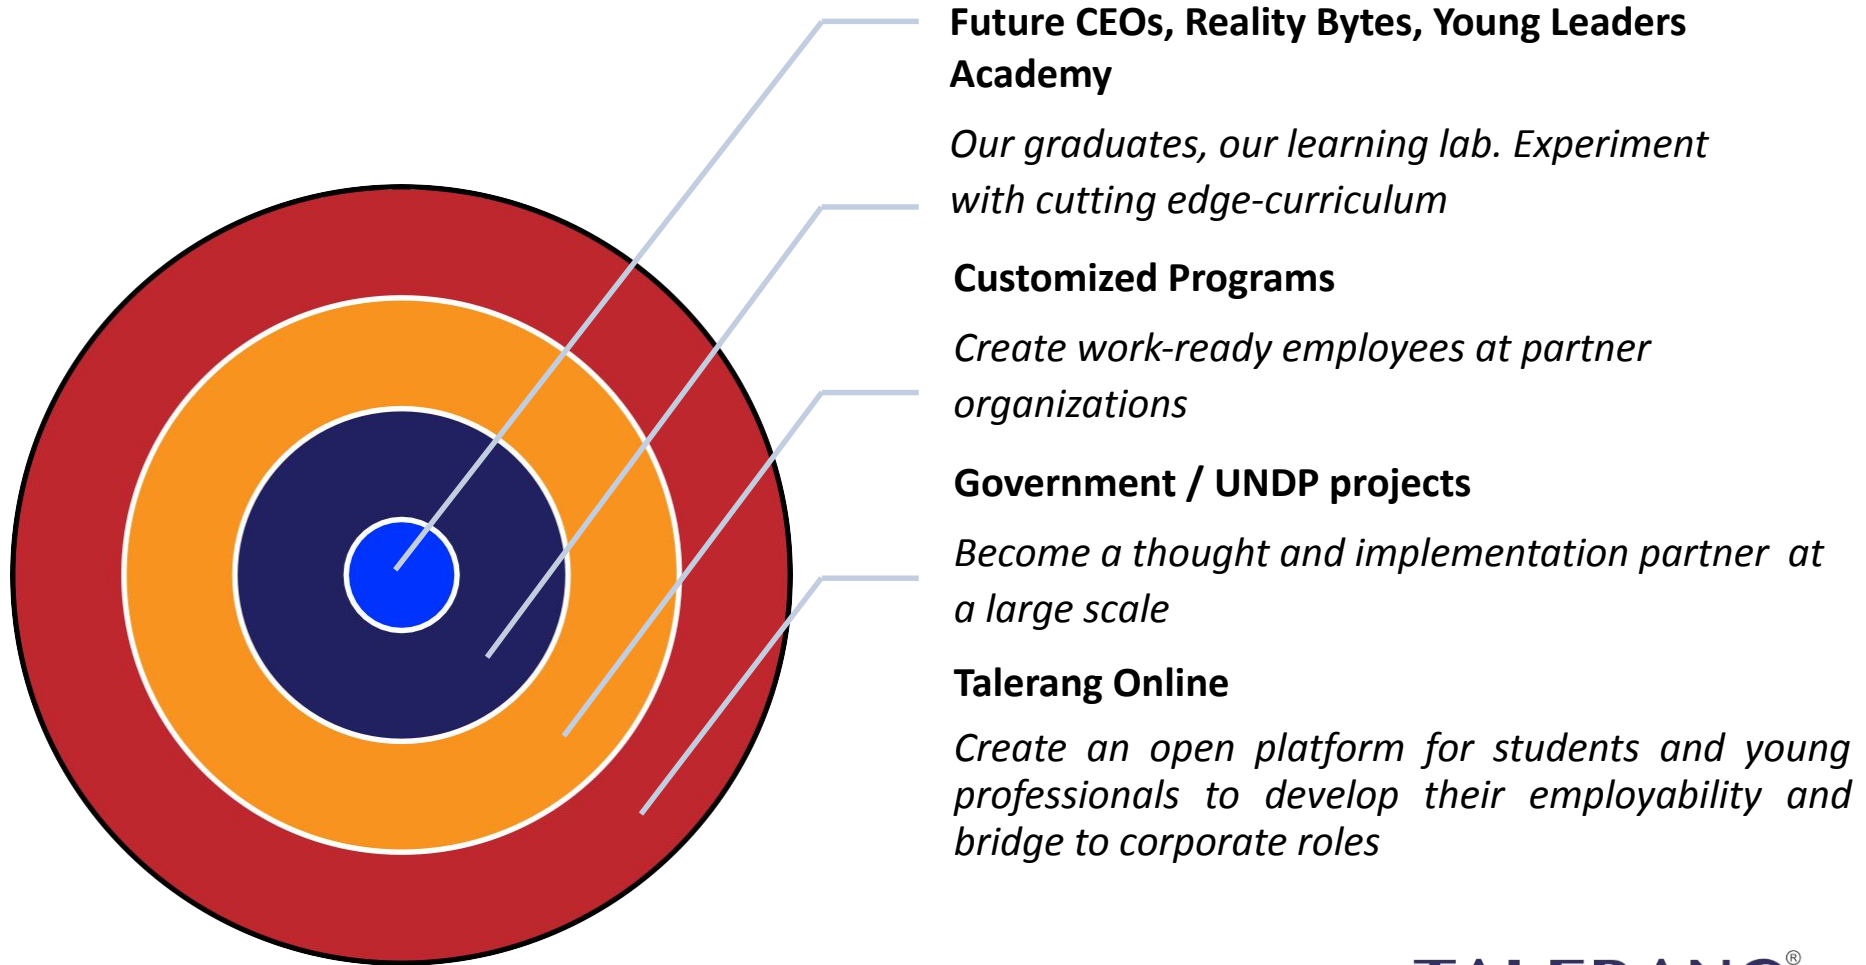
Future CEOs, Reality Bytes, Young Leaders Academy

Our graduates, our learning lab. Experiment with cutting edge-curriculum

Customized Programs

Create work-ready employees at partner organizations

Government / UNDP projects

Become a thought and implementation partner at a large scale

Talerang Online

Create an open platform for students and young professionals to develop their employability and bridge to corporate roles

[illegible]®